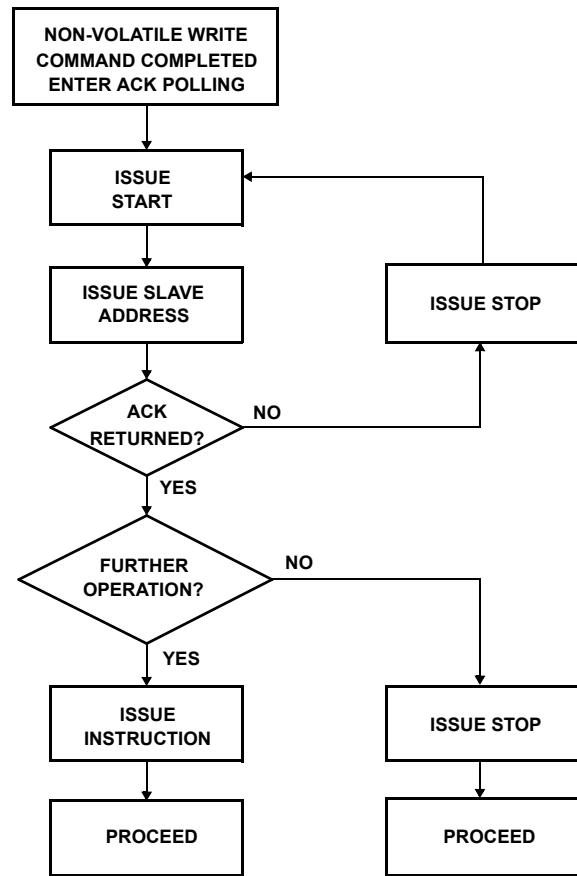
NON-VOLATILE WRITE COMMAND COMPLETED ENTER ACK POLLING

ISSUE START

ISSUE SLAVE ADDRESS

ISSUE STOP

ACK RETURNED?

NO

YES

FURTHER OPERATION?

NO

YES

ISSUE INSTRUCTION

ISSUE STOP

PROCEED

PROCEED